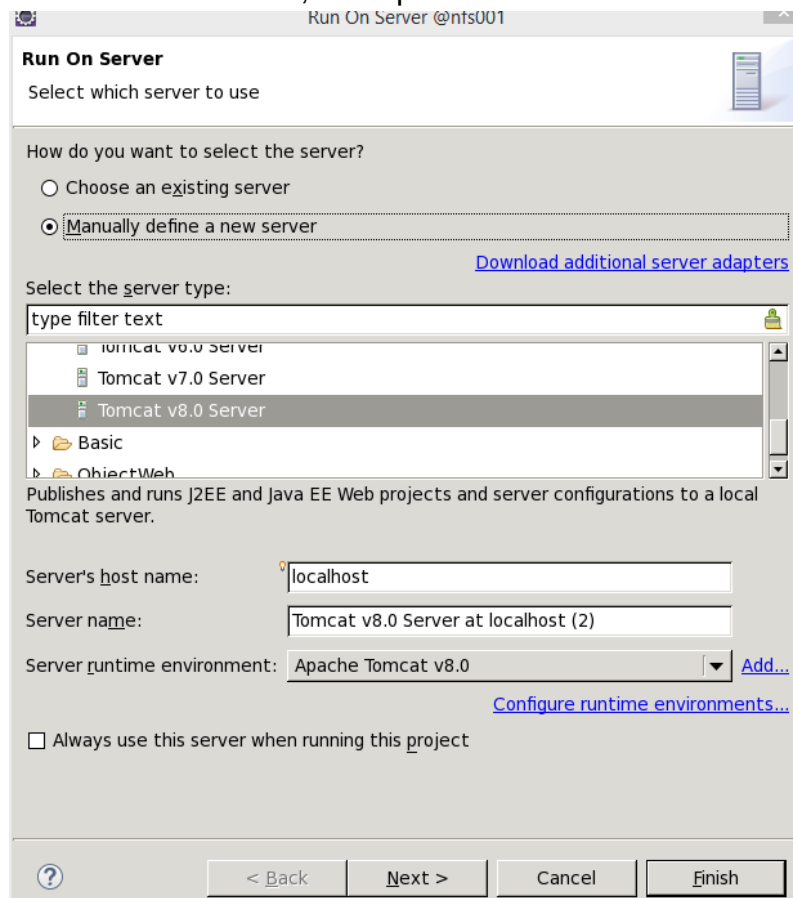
Run On Server @nfs001

Run On Server
Select which server to use

How do you want to select the server?
Choose an existing server
Manually define a new server

Download additional server adapters

Select the server type:
type filter text

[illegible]
Tomcat v7.0 Server
Tomcat v8.0 Server
Basic
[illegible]

Publishes and runs J2EE and Java EE Web projects and server configurations to a local Tomcat server.

Server's host name: localhost
Server name: Tomcat v8.0 Server at localhost (2)
Server runtime environment: Apache Tomcat v8.0 Add...
Configure runtime environments...

Always use this server when running this project

< Back Next > Cancel Finish